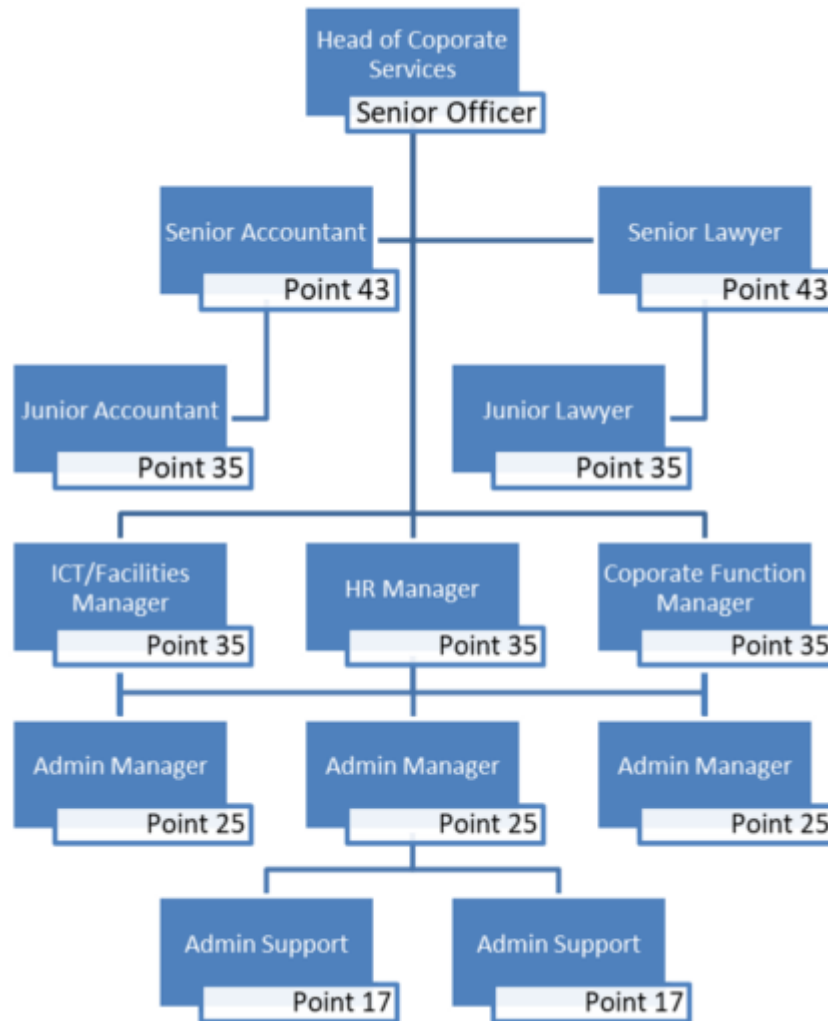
Head of Coporate Services
Senior Officer

Senior Accountant
Point 43

Senior Lawyer
Point 43

Junior Accountant
Point 35

Junior Lawyer
Point 35

ICT/Facilities Manager
Point 35

HR Manager
Point 35

Coporate Function Manager
Point 35

Admin Manager
Point 25

Admin Manager
Point 25

Admin Manager
Point 25

Admin Support
Point 17

Admin Support
Point 17